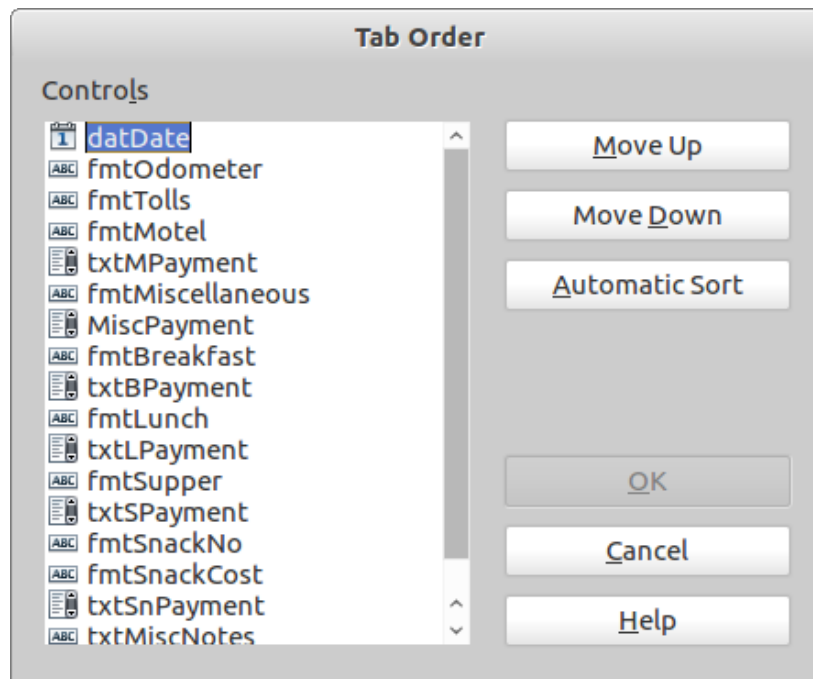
Tab Order

Controls

datDate
fmtOdometer
fmtTolls
fmtMotel
txtMPayment
fmtMiscellaneous
MiscPayment
fmtBreakfast
txtBPayment
fmtLunch
txtLPayment
fmtSupper
txtSPayment
fmtSnackNo
fmtSnackCost
txtSnPayment
txtMiscNotes

Move Up
Move Down
Automatic Sort
OK
Cancel
Help